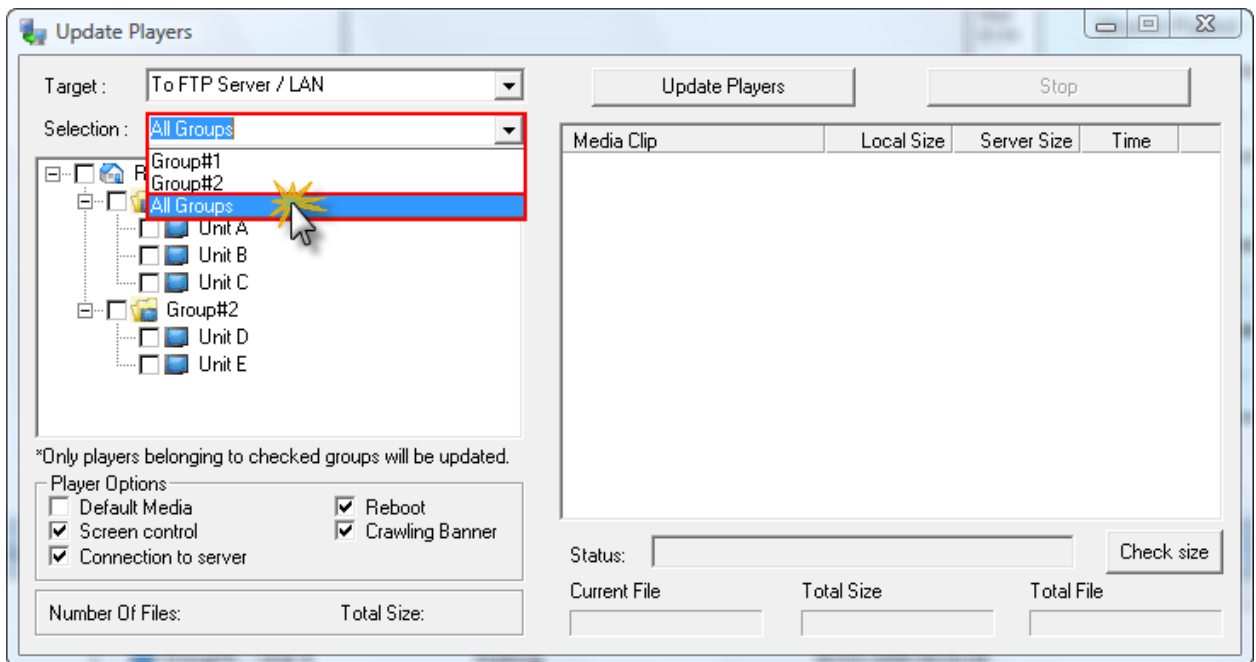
Update Players

Target : To FTP Server / LAN

Selection : All Groups

Group#1
Group#2
All Groups

R

Unit A
Unit B
Unit C
Group#2
Unit D
Unit E

*Only players belonging to checked groups will be updated.

Player Options
Default Media
Screen control
Connection to server
Reboot
Crawling Banner

Number Of Files: Total Size:

Update Players Stop

| Media Clip | Local Size | Server Size | Time |
|---|---|---|---|

Status:

Check size

Current File Total Size Total File